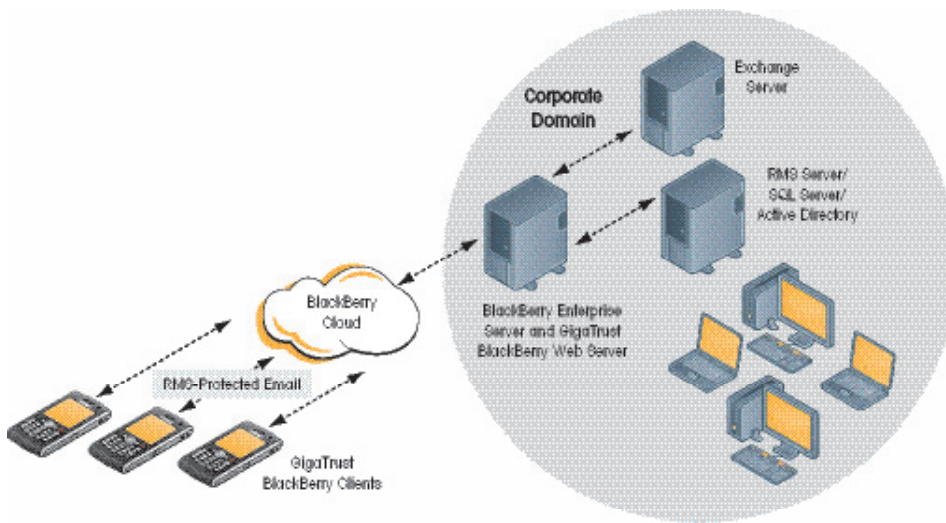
Corporate Domain

Exchange Server

RMS Server/ SQL Server/ Active Directory

BlackBerry Cloud

BlackBerry Enterprise Server and GigaTrust BlackBerry Web Server

RMS-Protected Email

GigaTrust BlackBerry Clients